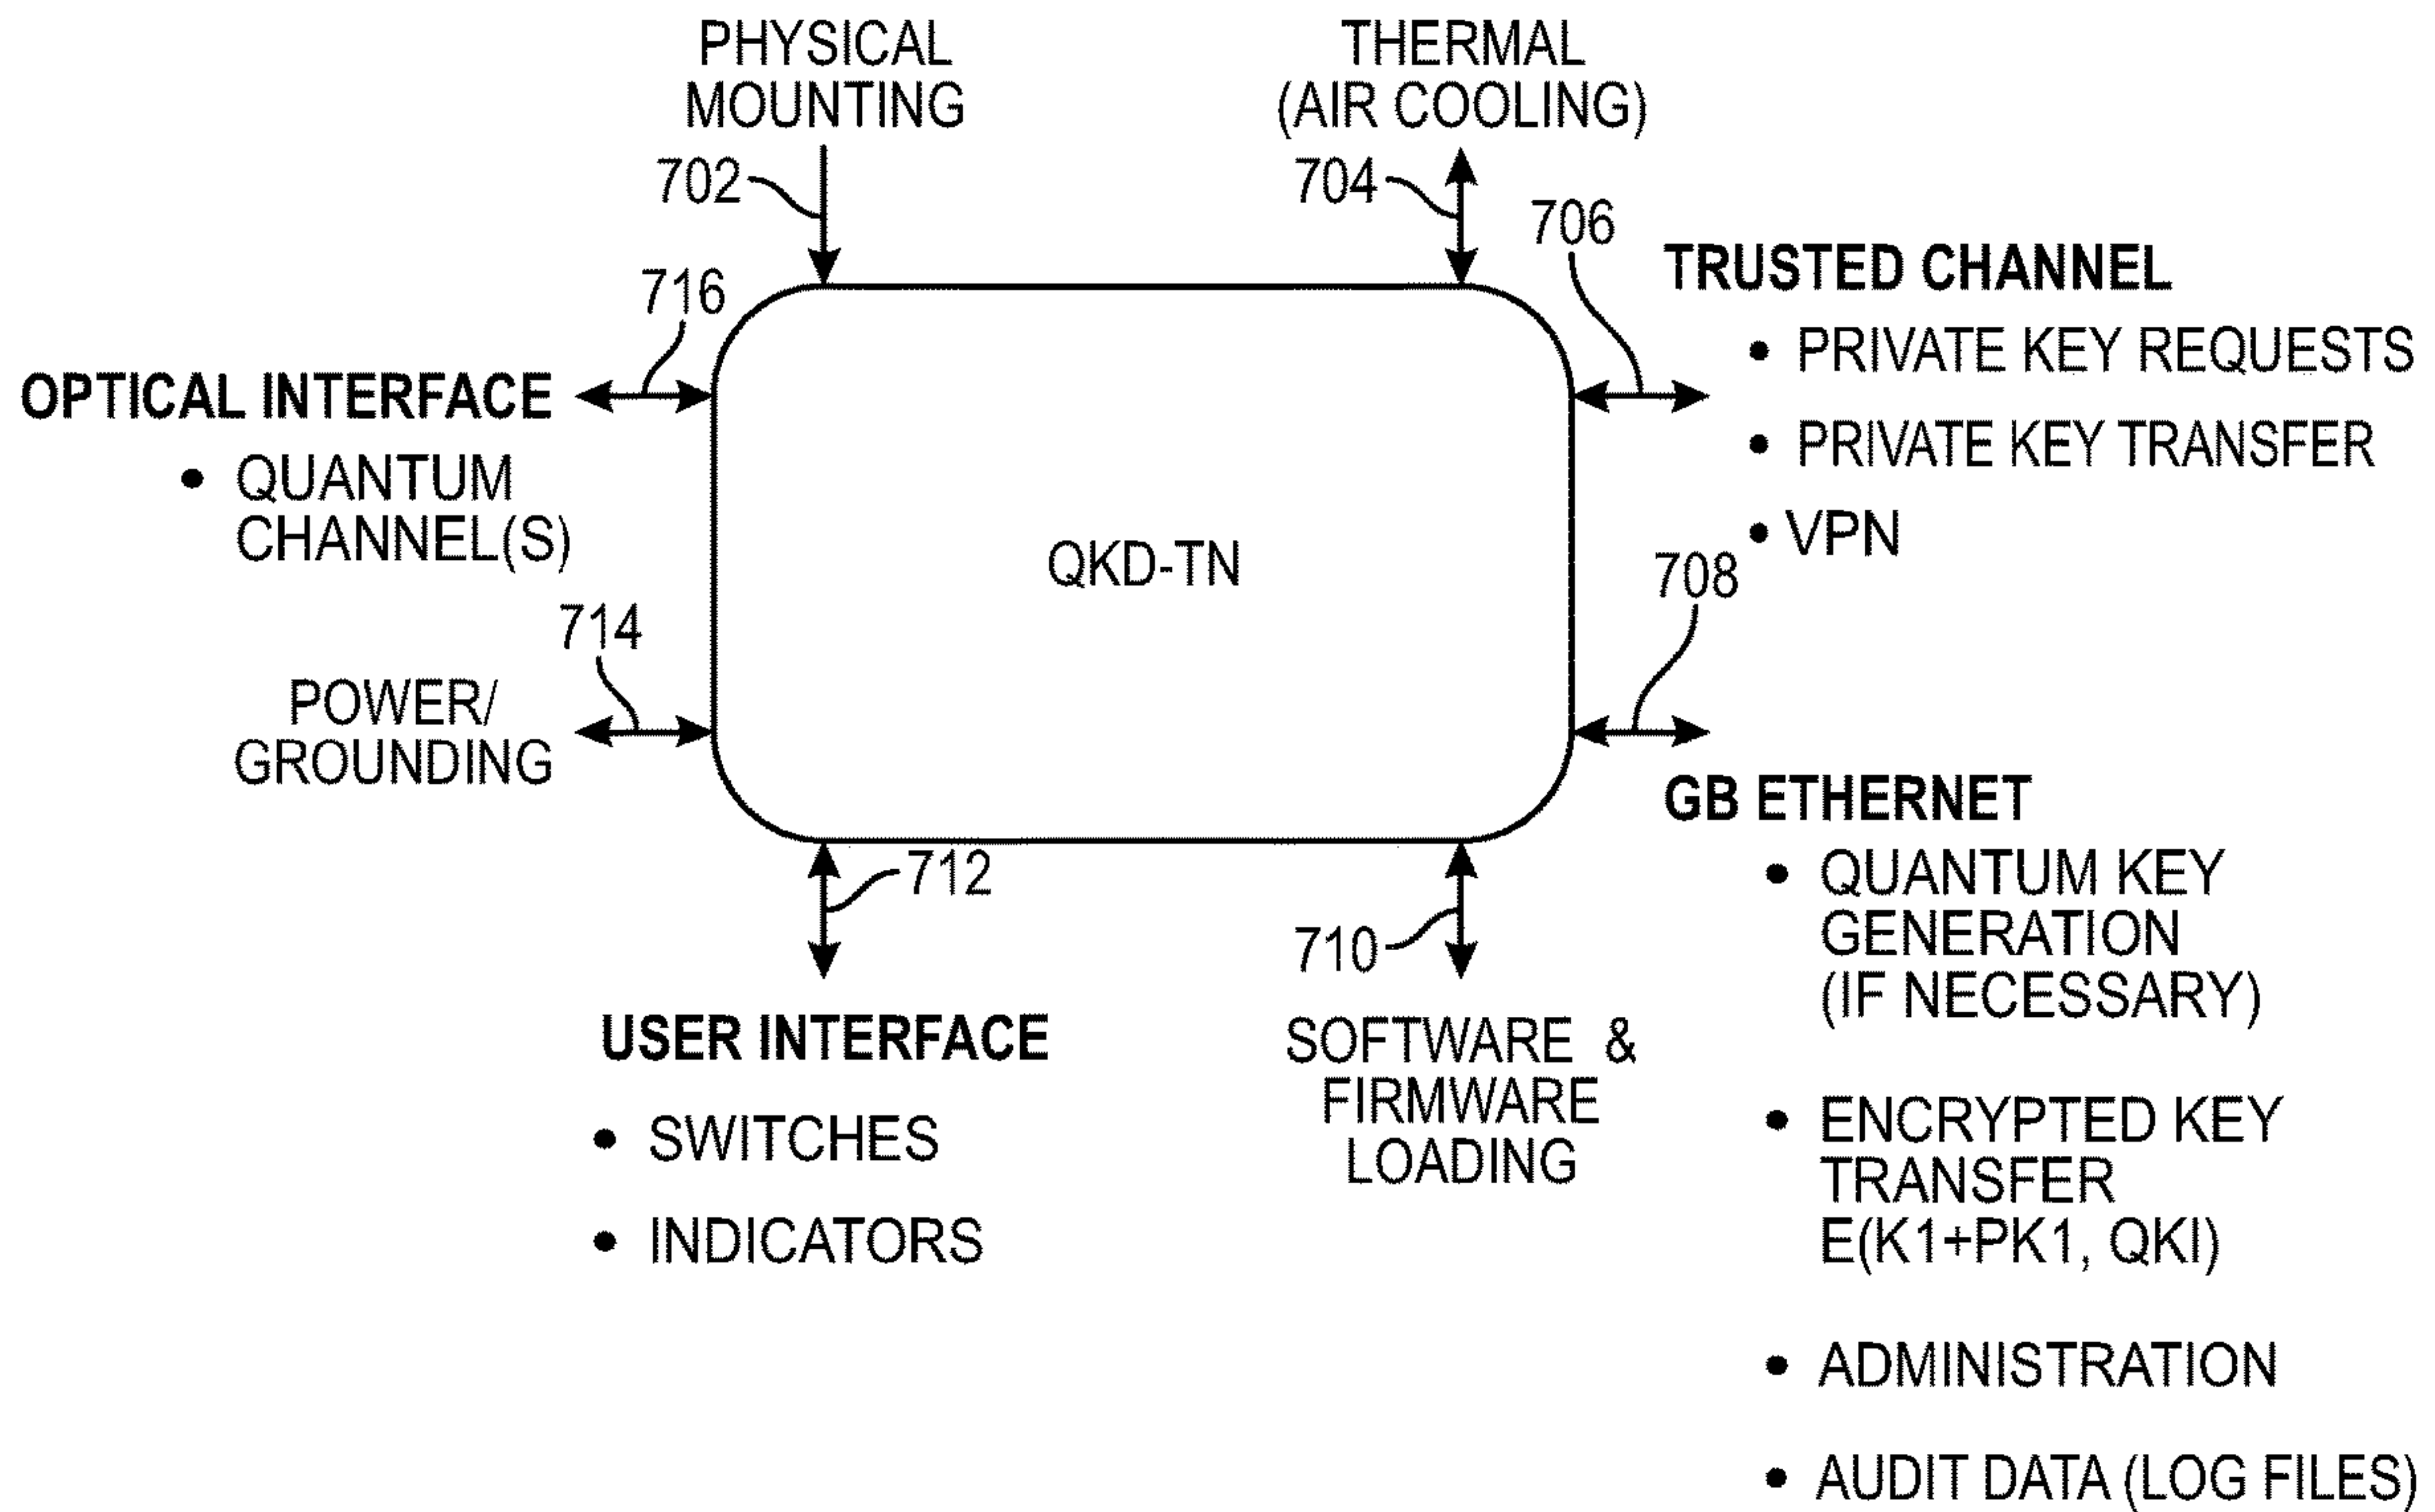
PHYSICAL MOUNTING

702

THERMAL (AIR COOLING)

704

706

TRUSTED CHANNEL

• PRIVATE KEY REQUESTS

• PRIVATE KEY TRANSFER

• VPN

716

OPTICAL INTERFACE

• QUANTUM CHANNEL(S)

QKD-TN

708

714

POWER/ GROUNDING

GB ETHERNET

• QUANTUM KEY GENERATION (IF NECESSARY)

• ENCRYPTED KEY TRANSFER E(K1+PK1, QKI)

• ADMINISTRATION

• AUDIT DATA (LOG FILES)

712

710

USER INTERFACE

• SWITCHES

• INDICATORS

SOFTWARE & FIRMWARE LOADING